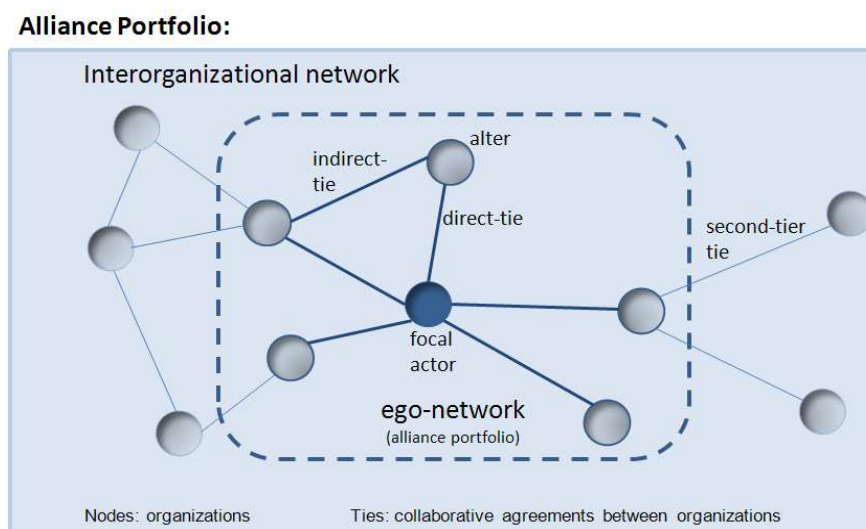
**Alliance Portfolio:**

Interorganizational network

alter

indirect-tie

direct-tie

second-tier tie

focal actor

ego-network
(alliance portfolio)

Nodes: organizations

Ties: collaborative agreements between organizations